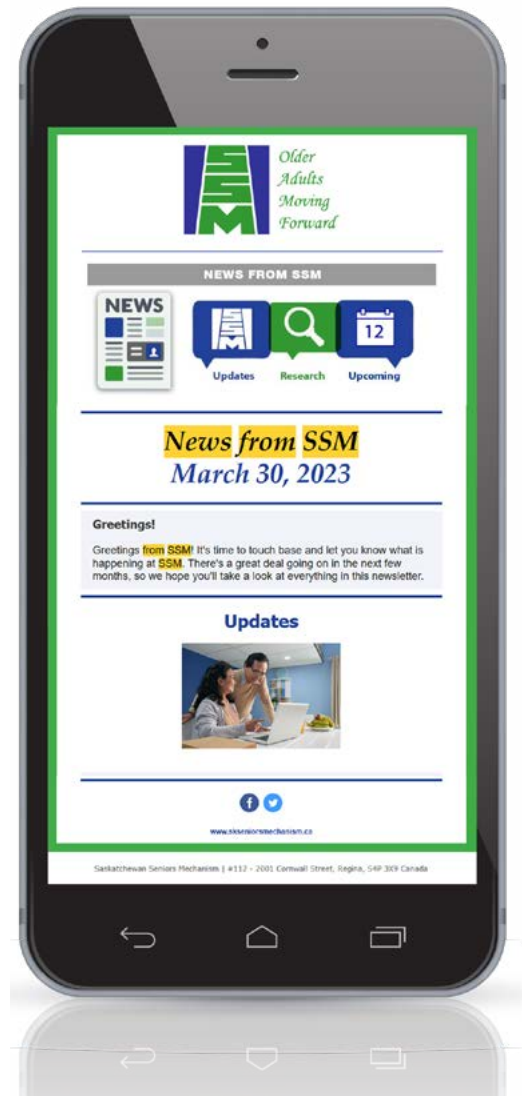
SSM

Older Adults Moving Forward

NEWS FROM SSM

NEWS

Updates

Research

12

Upcoming

News from SSM
March 30, 2023

Greetings!

Greetings from SSM! It's time to touch base and let you know what is happening at SSM. There's a great deal going on in the next few months, so we hope you'll take a look at everything in this newsletter.

Updates

www.skseniorsmechanism.ca

Saskatchewan Seniors Mechanism | #112 - 2001 Cornwall Street, Regina, S4P 3X9 Canada